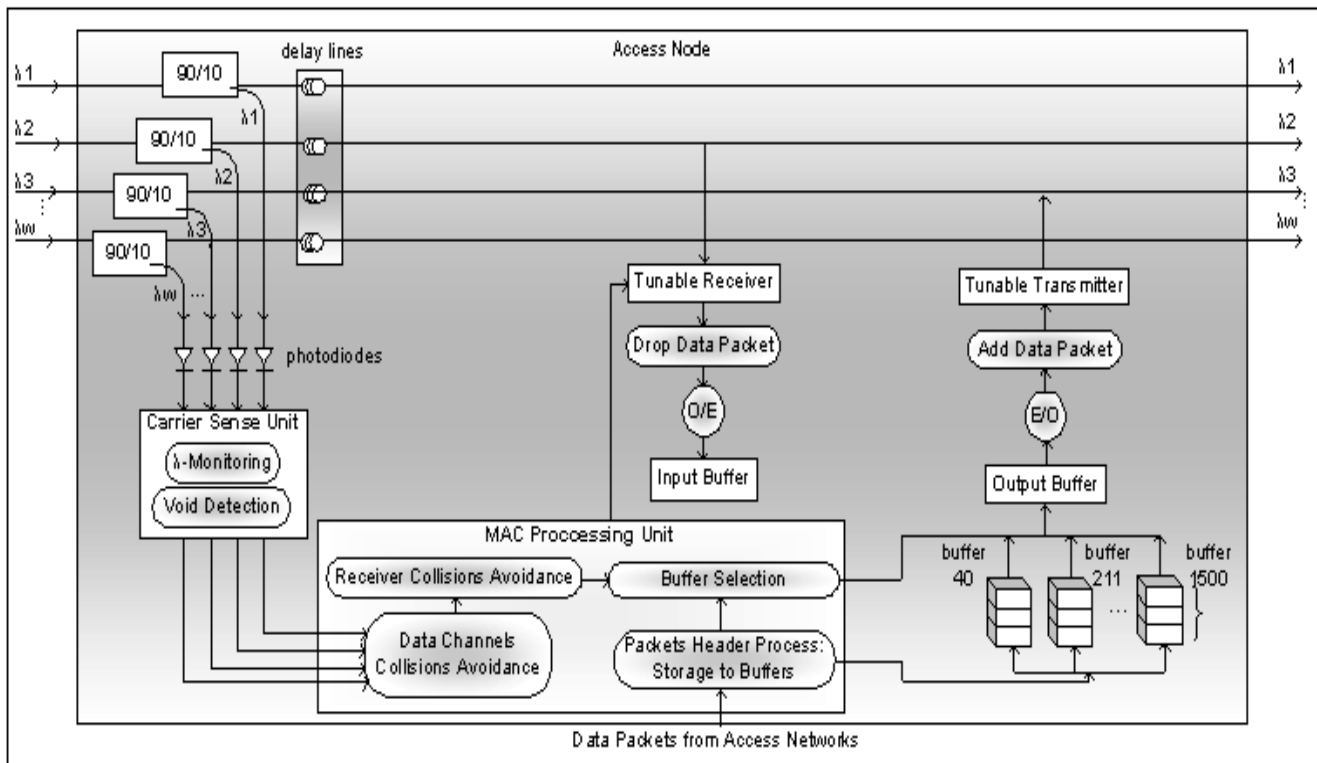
Access Node

delay lines

λ1

λ2

λ3

λw

90/10

90/10

90/10

90/10

λ1

λ2

λ3

λw ...

photodiodes

λ1

λ2

λ3

λw

Tunable Receiver

Drop Data Packet

O/E

Input Buffer

Tunable Transmitter

Add Data Packet

E/O

Output Buffer

Carrier Sense Unit

λ-Monitoring

Void Detection

MAC Processing Unit

Receiver Collisions Avoidance

Buffer Selection

Data Channels Collisions Avoidance

Packets Header Process: Storage to Buffers

buffer 40

buffer 211

buffer 1500

...

Data Packets from Access Networks